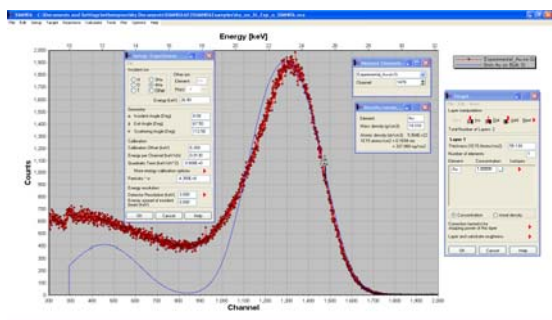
SIMNRA - [Experimental_Au on Si Sim Au on Si]

File Edit Setup Target Reactions Calculate Tools Plot Options Help

Energy [keV]

10 12 14 16 18 20 22 24 26 28 30

Counts

2,000
1,900
1,800
1,700
1,600
1,500
1,400
1,300
1,200
1,100
1,000
900
800
700
600
500
400
300
200
100

Channel

200 300 400 500 600 700 800 900 1,000 1,100 1,200 1,300 1,400 1,500 1,600 1,700 1,800 1,900 2,000

Experimental_Au on Si
Sim Au on Si

Setup: Experiment

Incident ion
Energy [keV]
Geometry
Incident Angle [Deg]
Exit Angle [Deg]
Scattering Angle [Deg]
Calibration
Calibration Offset [keV]
Energy per Channel [keV/ch]
Quadratic Term [keV/ch^2]
Show energy calibration options
Energy resolution
Detector Resolution [keV]
OK Cancel Help

Reference Channel
Experimental_Au on Si
Channel

Element
Areal density
OK Cancel Help

Target
Layer manipulation
Total Number of Layers
Layer 1
Thickness
Number of elements
Element Concentration Isotopes
Au
Concentration Areal density
Correction factor
Layer and substrate roughness
OK Cancel Help